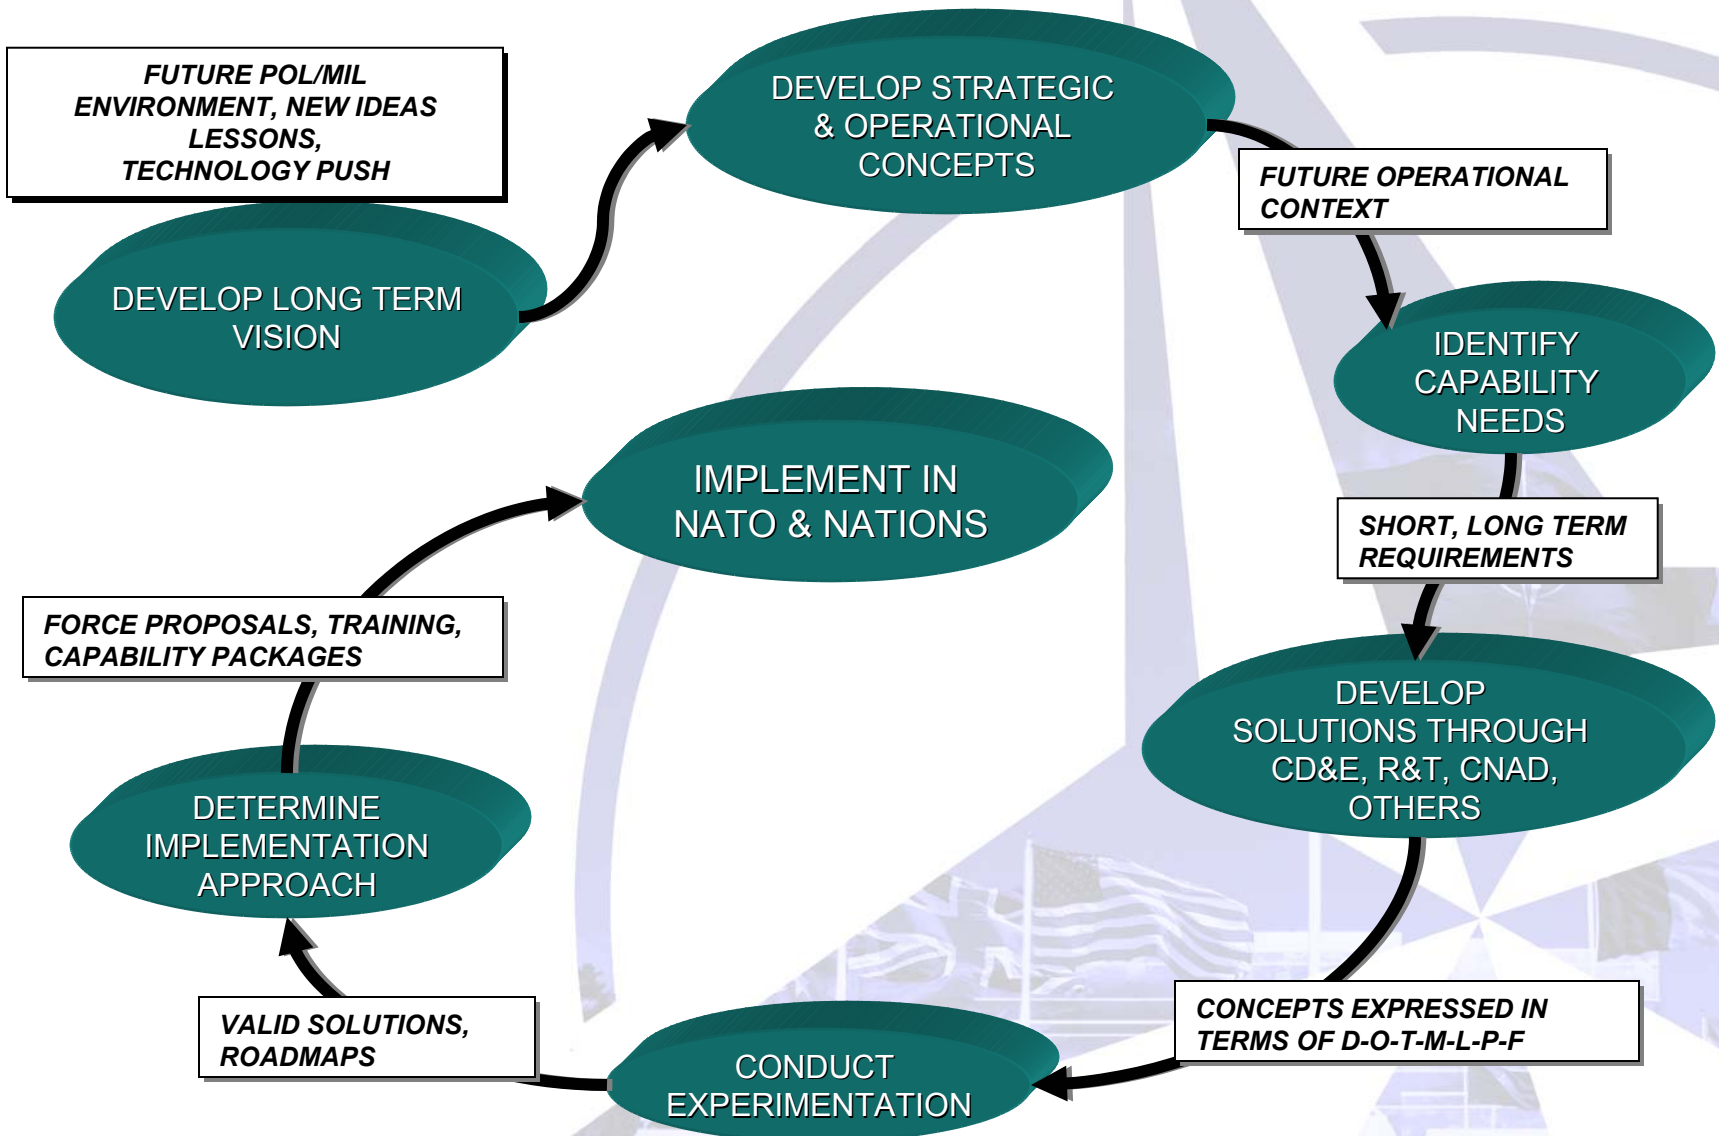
FUTURE POL/MIL ENVIRONMENT, NEW IDEAS LESSONS, TECHNOLOGY PUSH

DEVELOP LONG TERM VISION

DEVELOP STRATEGIC & OPERATIONAL CONCEPTS

FUTURE OPERATIONAL CONTEXT

IDENTIFY CAPABILITY NEEDS

SHORT, LONG TERM REQUIREMENTS

DEVELOP SOLUTIONS THROUGH CD&E, R&T, CNAD, OTHERS

CONCEPTS EXPRESSED IN TERMS OF D-O-T-M-L-P-F

CONDUCT EXPERIMENTATION

VALID SOLUTIONS, ROADMAPS

DETERMINE IMPLEMENTATION APPROACH

FORCE PROPOSALS, TRAINING, CAPABILITY PACKAGES

IMPLEMENT IN NATO & NATIONS